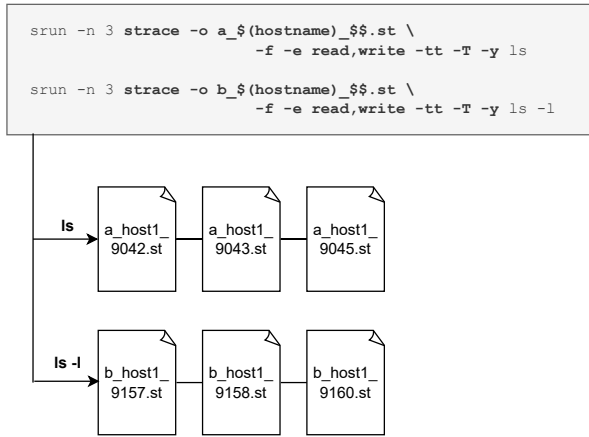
srun -n 3 strace -o a_$(hostname)_$$.st \
-f -e read,write -tt -T -y ls

srun -n 3 strace -o b_$(hostname)_$$.st \
-f -e read,write -tt -T -y ls -l

ls

a_host1_9042.st

a_host1_9043.st

a_host1_9045.st

ls -l

b_host1_9157.st

b_host1_9158.st

b_host1_9160.st